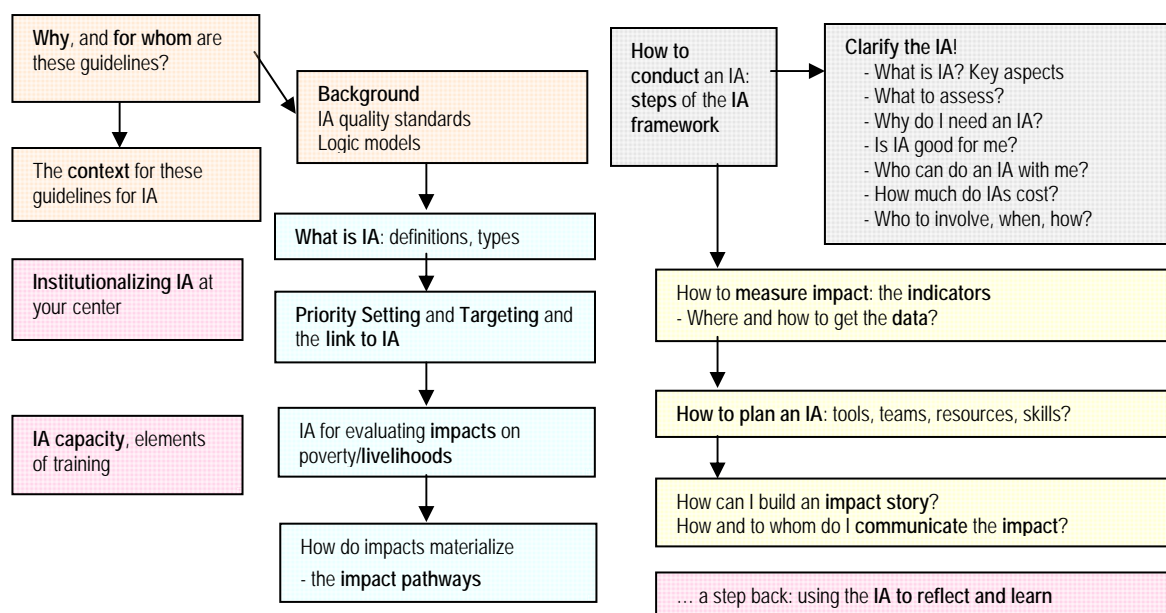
Why, and for whom are these guidelines?

The context for these guidelines for IA

Institutionalizing IA at your center

IA capacity, elements of training

Background
IA quality standards
Logic models

What is IA: definitions, types

Priority Setting and Targeting and the link to IA

IA for evaluating impacts on poverty/livelihoods

How do impacts materialize
- the impact pathways

How to conduct an IA: steps of the IA framework

Clarify the IA!
- What is IA? Key aspects
- What to assess?
- Why do I need an IA?
- Is IA good for me?
- Who can do an IA with me?
- How much do IAs cost?
- Who to involve, when, how?

How to measure impact: the indicators
- Where and how to get the data?

How to plan an IA: tools, teams, resources, skills?

How can I build an impact story?
How and to whom do I communicate the impact?

… a step back: using the IA to reflect and learn